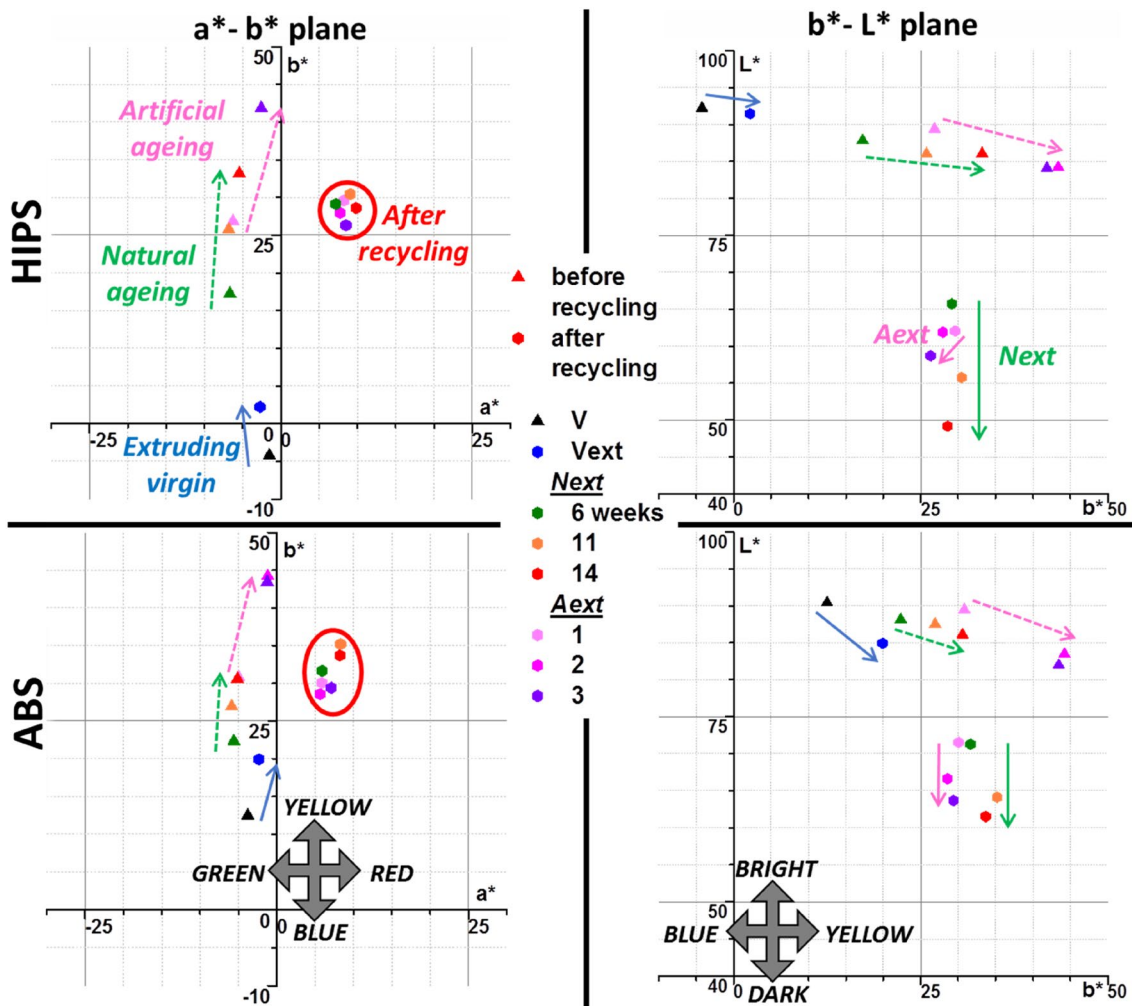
a*- b* plane

b*- L* plane

HIPS

50 b*

Artificial ageing

Natural ageing

After recycling

25

a*

-25

25

Extruding virgin

0

-10

100 L*

75

Aext

Next

50

40 0

25

b* 50

▲ before recycling

⬢ after recycling

▲ V

⬢ Vext

Next

⬢ 6 weeks

⬢ 11

⬢ 14

Aext

⬢ 1

⬢ 2

⬢ 3

ABS

50 b*

25

YELLOW

GREEN

RED

BLUE

a*

-25

0

25

-10

100 L*

75

BRIGHT

BLUE

YELLOW

DARK

50

40 0

25

b* 50